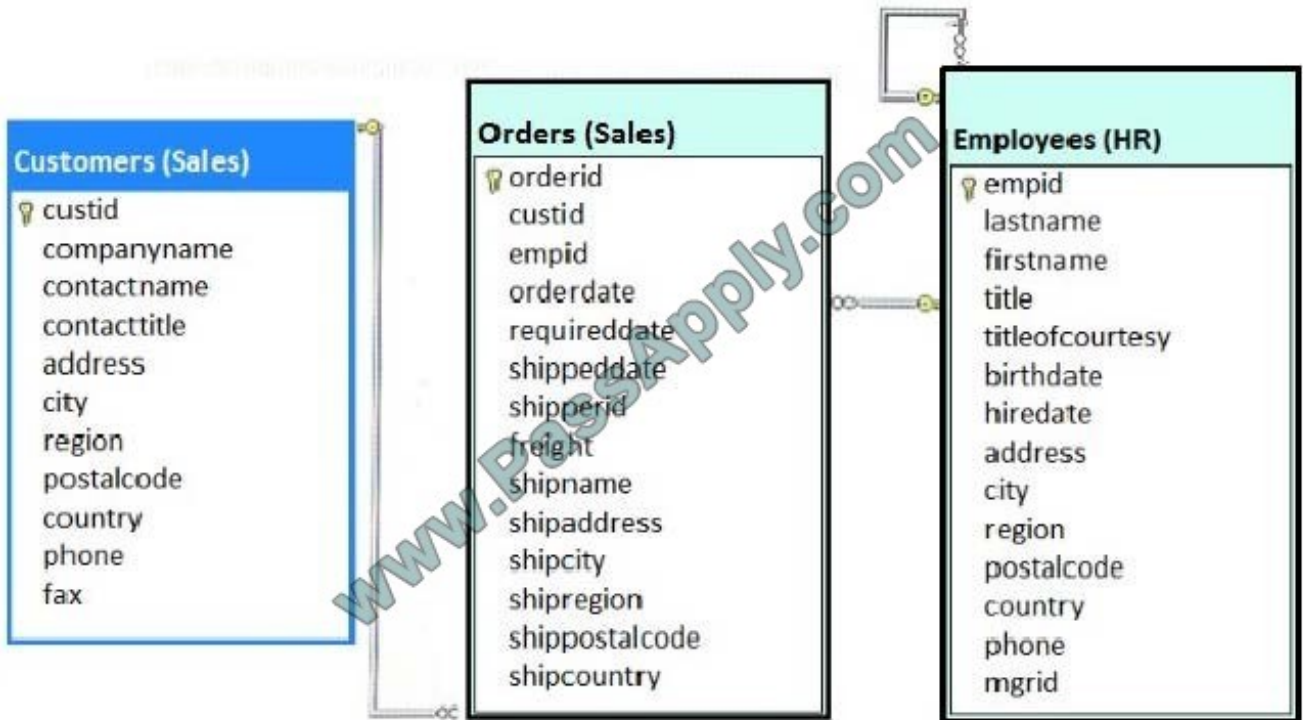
Customers (Sales)
custid
companyname
contactname
contacttitle
address
city
region
postalcode
country
phone
fax

Orders (Sales)
orderid
custid
empid
orderdate
requireddate
shippeddate
shipperid
freight
shipname
shipaddress
shipcity
shipregion
shippostalcode
shipcountry

Employees (HR)
empid
lastname
firstname
title
titleofcourtesy
birthdate
hiredate
address
city
region
postalcode
country
phone
mgrid

www.PassApply.com